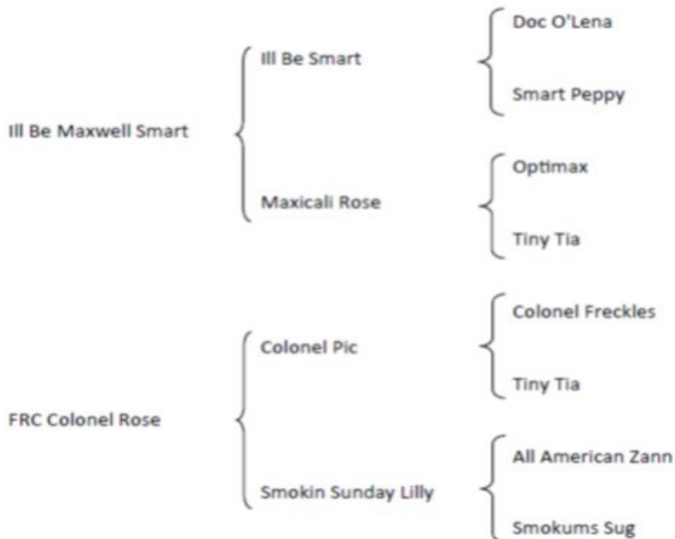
Ill Be Maxwell Smart

Ill Be Smart

Doc O'Lena

Smart Peppy

Maxicali Rose

Optimax

Tiny Tia

FRC Colonel Rose

Colonel Pic

Colonel Freckles

Tiny Tia

Smokin Sunday Lilly

All American Zann

Smokums Sug